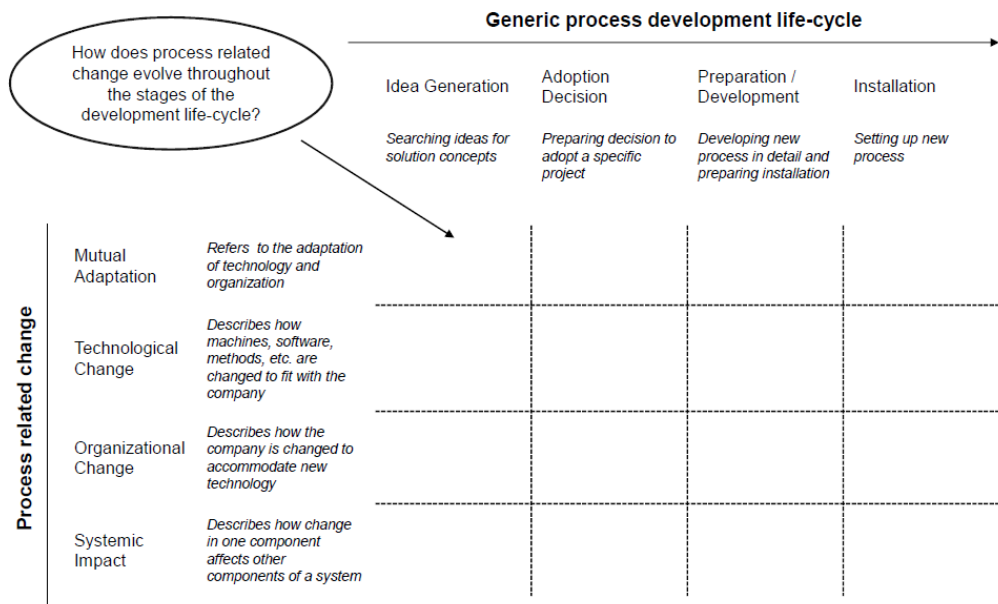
How does process related change evolve throughout the stages of the development life-cycle?

Generic process development life-cycle

| | Idea Generation | Adoption Decision | Preparation / Development | Installation |
|---|---|---|---|---|
| | *Searching ideas for solution concepts* | *Preparing decision to adopt a specific project* | *Developing new process in detail and preparing installation* | *Setting up new process* |

Process related change

| | | | | | |
|---|---|---|---|---|---|
| Mutual Adaptation | *Refers to the adaptation of technology and organization* | | | | |
| Technological Change | *Describes how machines, software, methods, etc. are changed to fit with the company* | | | | |
| Organizational Change | *Describes how the company is changed to accommodate new technology* | | | | |
| Systemic Impact | *Describes how change in one component affects other components of a system* | | | | |